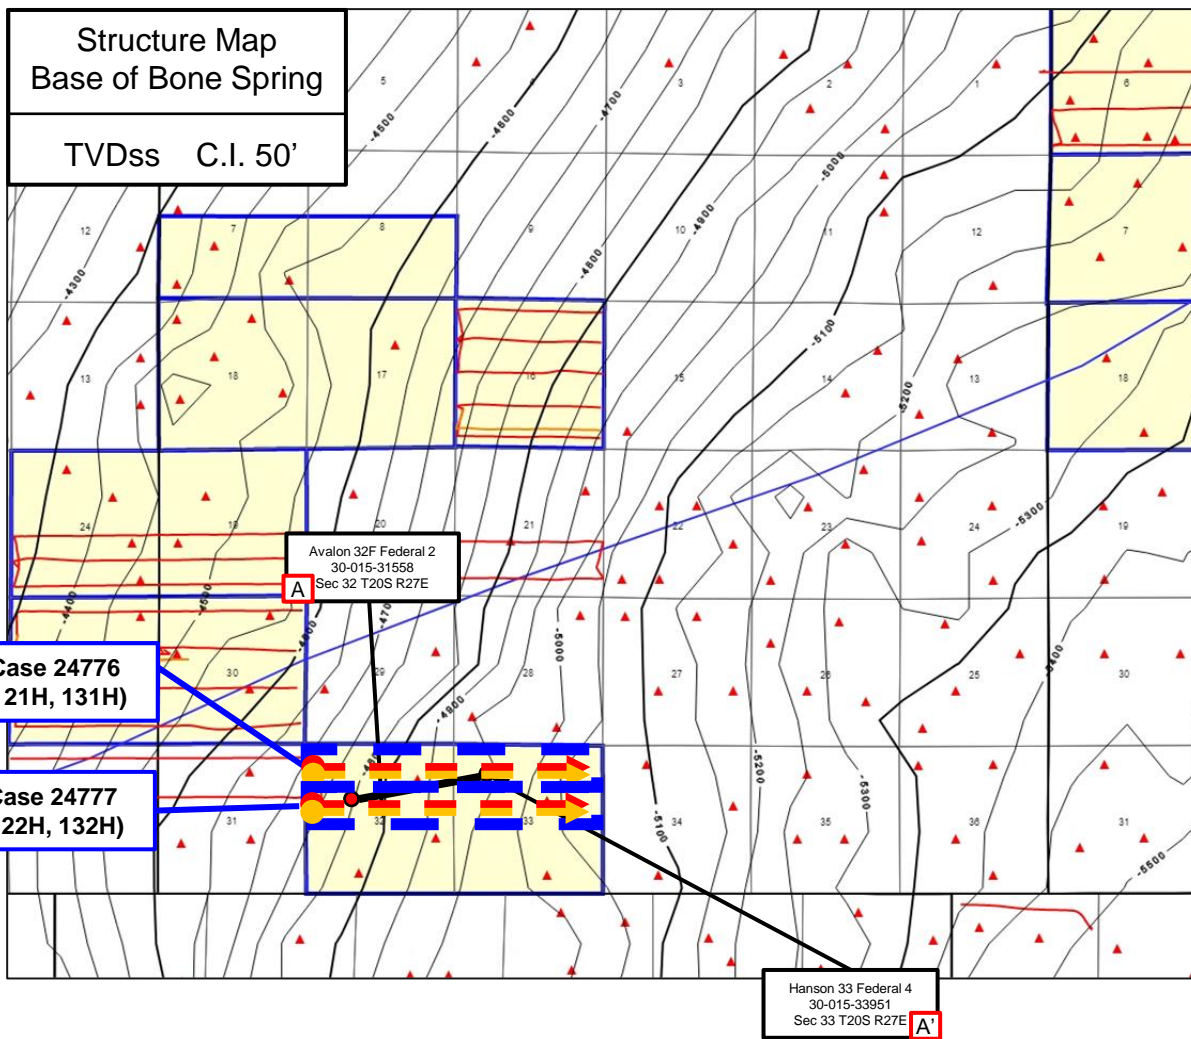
Structure Map
Base of Bone Spring

TVDss C.I. 50'

5
-4500
-4600
-4700
3
2
1
6
-5000
12
7
8
9
-4800
10
-4900
11
12
7
-4300
-4800
-5100
13
18
17
16
15
14
-5200
13
18
24
19
20
21
22
23
24
-5300
19
Avalon 32F Federal 2
30-015-31558
Sec 32 T20S R27E
A
-4400
-4500
-4600
Case 24776
21H, 131H)
30
29
-4700
28
-5000
27
26
25
-5400
30
-4800
Case 24777
22H, 132H)
31
32
33
34
-5100
-5200
35
-5300
36
31
-5500
Hanson 33 Federal 4
30-015-33951
Sec 33 T20S R27E
A'